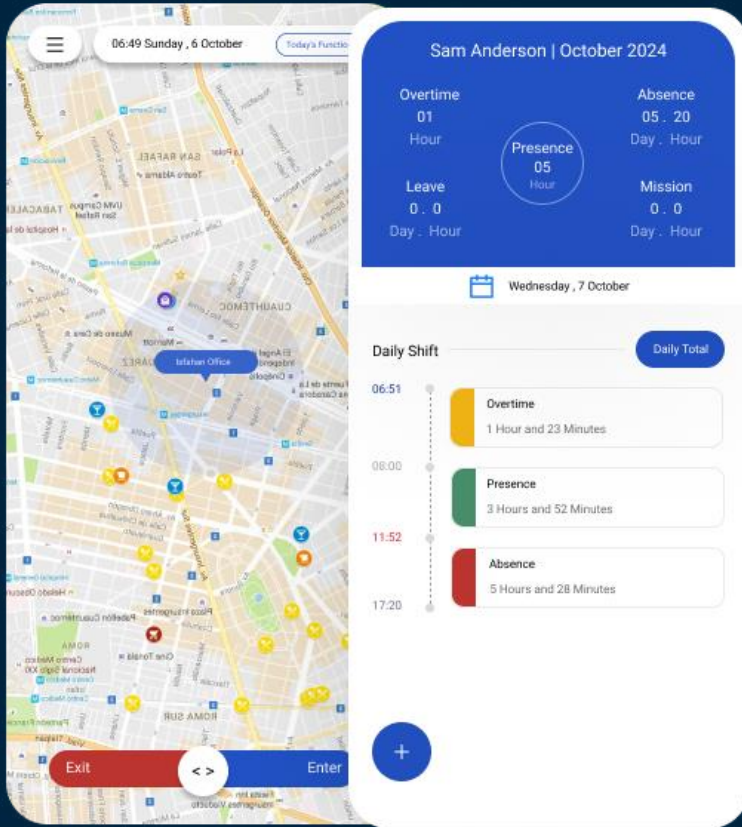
06:49 Sunday , 6 October

Today's Function

SAN RAFAEL

TABACALERA

CUAUHTÉMOC

JUÁREZ

Isfahan Office

ROMA

ROMA SUR

Exit

< >

Enter

Sam Anderson | October 2024

Overtime
01
Hour

Absence
05 . 20
Day . Hour

Presence
05
Hour

Leave
0 . 0
Day . Hour

Mission
0 . 0
Day . Hour

Wednesday , 7 October

Daily Shift

Daily Total

06:51

Overtime
1 Hour and 23 Minutes

08:00

Presence
3 Hours and 52 Minutes

11:52

Absence
5 Hours and 28 Minutes

17:20

+